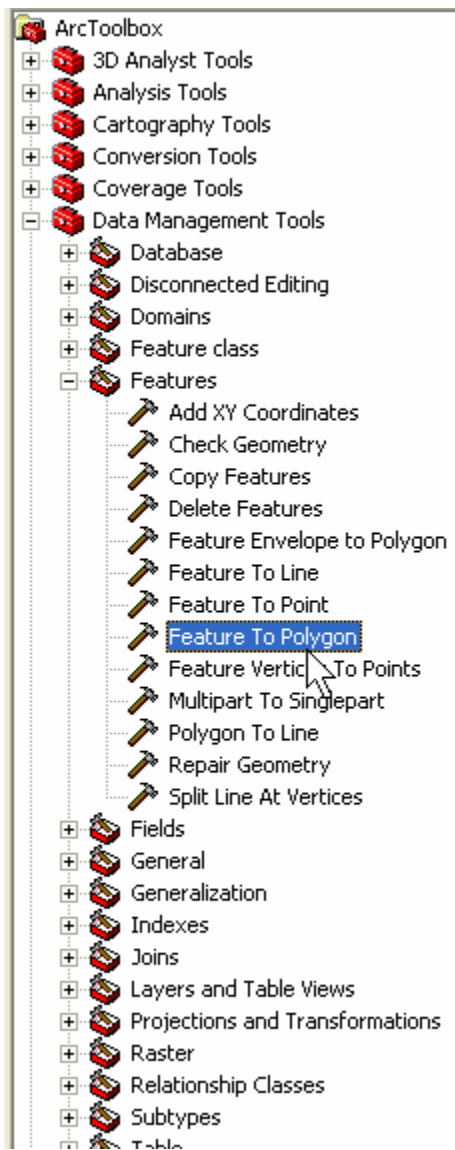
ArcToolbox
3D Analyst Tools
Analysis Tools
Cartography Tools
Conversion Tools
Coverage Tools
Data Management Tools
Database
Disconnected Editing
Domains
Feature class
Features
Add XY Coordinates
Check Geometry
Copy Features
Delete Features
Feature Envelope to Polygon
Feature To Line
Feature To Point
Feature To Polygon
Feature Vertic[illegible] To Points
Multipart To Singlepart
Polygon To Line
Repair Geometry
Split Line At Vertices
Fields
General
Generalization
Indexes
Joins
Layers and Table Views
Projections and Transformations
Raster
Relationship Classes
Subtypes
Table